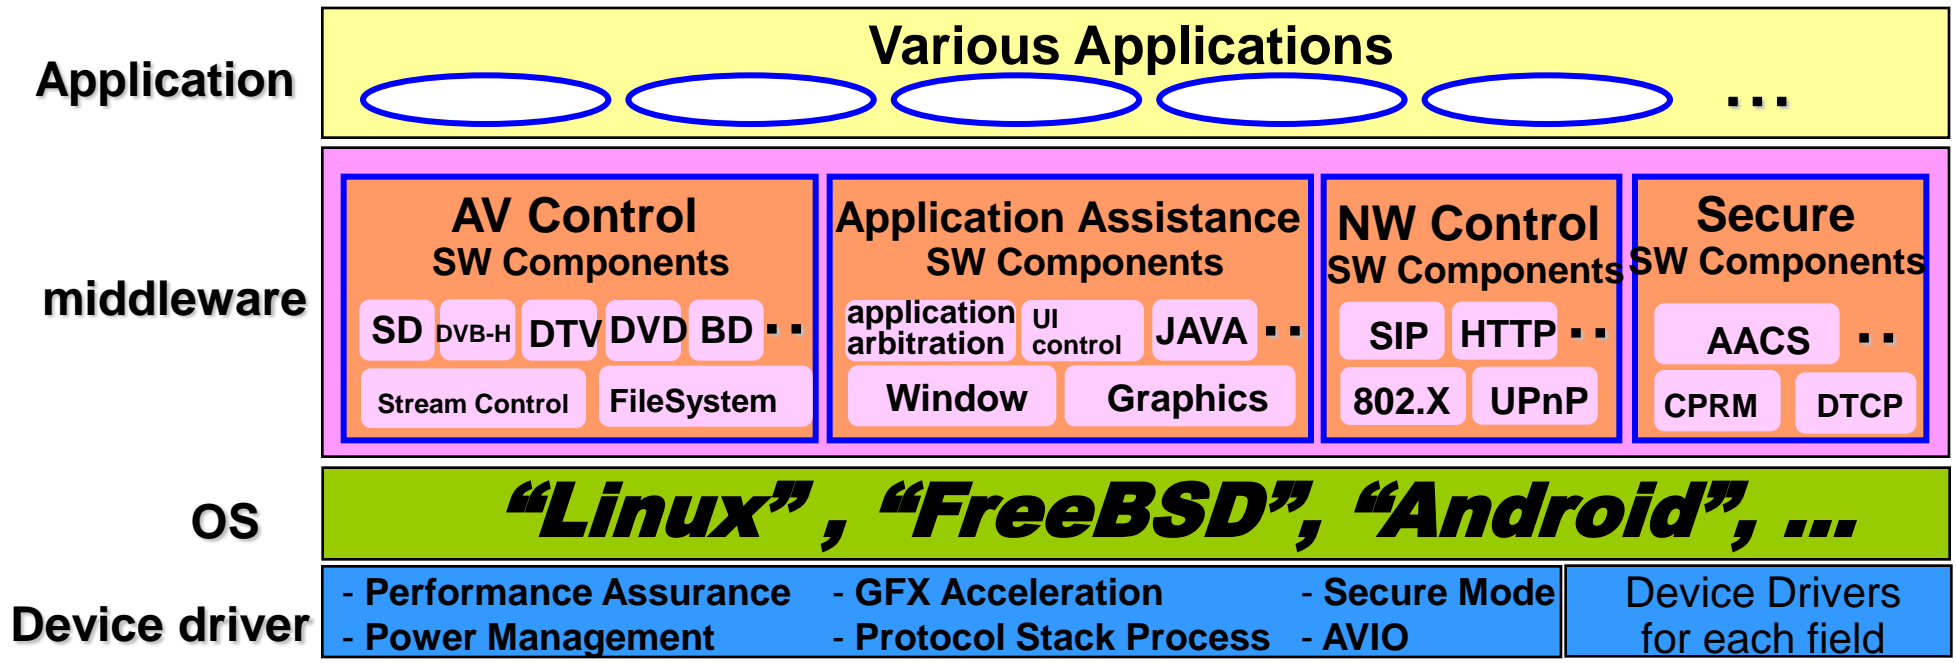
Application

Various Applications

. . .

middleware

AV Control
SW Components

SD DVB-H DTV DVD BD . .

Stream Control FileSystem

Application Assistance
SW Components

application arbitration UI control JAVA . .

Window Graphics

NW Control
SW Components

SIP HTTP . .

802.X UPnP

Secure
SW Components

AACS . .

CPRM DTCP

OS

"Linux" , "FreeBSD", "Android", ...

Device driver

- Performance Assurance - GFX Acceleration - Secure Mode
- Power Management - Protocol Stack Process - AVIO

Device Drivers for each field